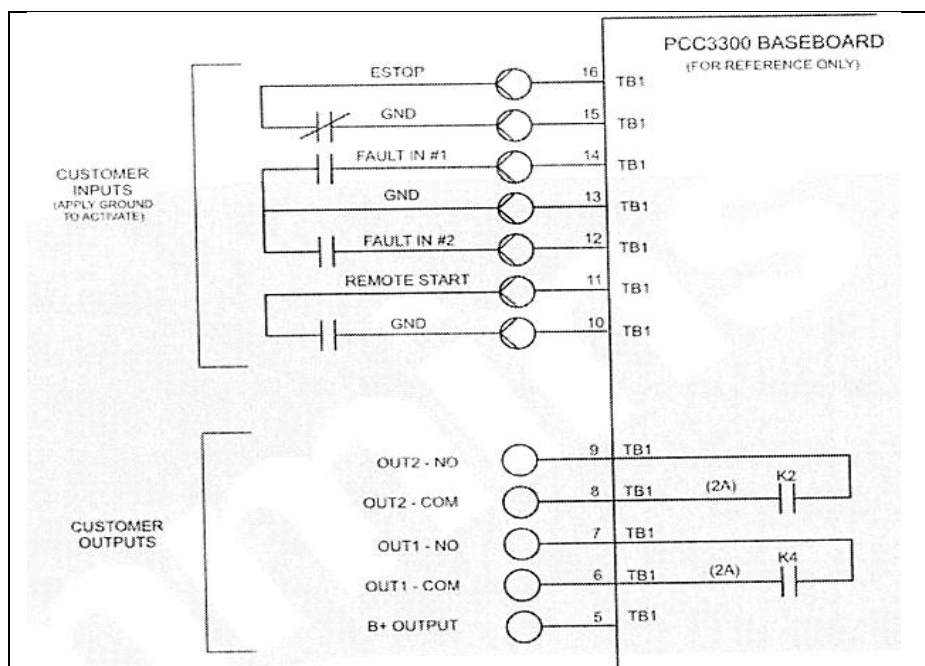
PCC3300 BASEBOARD
(FOR REFERENCE ONLY)

CUSTOMER INPUTS
(APPLY GROUND TO ACTIVATE)

ESTOP 16 TB1
GND 15 TB1
FAULT IN #1 14 TB1
GND 13 TB1
FAULT IN #2 12 TB1
REMOTE START 11 TB1
GND 10 TB1

CUSTOMER OUTPUTS

OUT2 - NO 9 TB1
OUT2 - COM 8 TB1 (2A) K2
OUT1 - NO 7 TB1
OUT1 - COM 6 TB1 (2A) K4
B+ OUTPUT 5 TB1